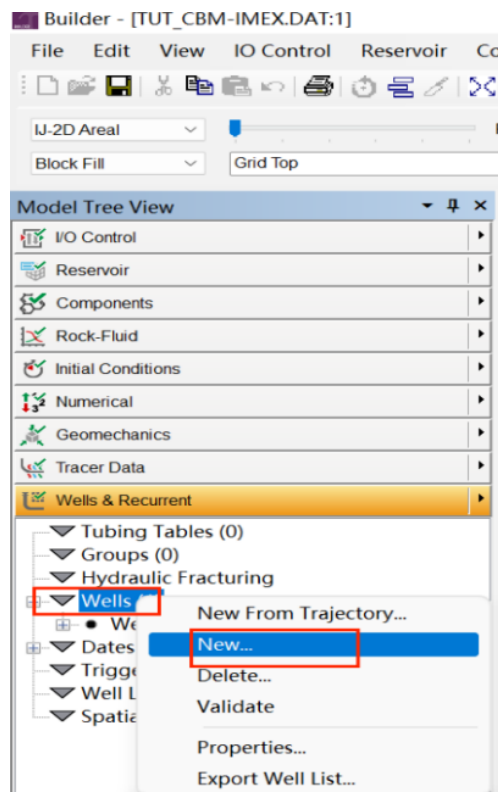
Builder - [TUT_CBM-IMEX.DAT:1]

File Edit View IO Control Reservoir Co

IJ-2D Areal
Block Fill
Grid Top

Model Tree View

I/O Control
Reservoir
Components
Rock-Fluid
Initial Conditions
Numerical
Geomechanics
Tracer Data
Wells & Recurrent

Tubing Tables (0)
Groups (0)
Hydraulic Fracturing
Wells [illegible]
We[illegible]
Dates
Trigg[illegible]
Well L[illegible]
Spatia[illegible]

New From Trajectory...
New...
Delete...
Validate
Properties...
Export Well List...